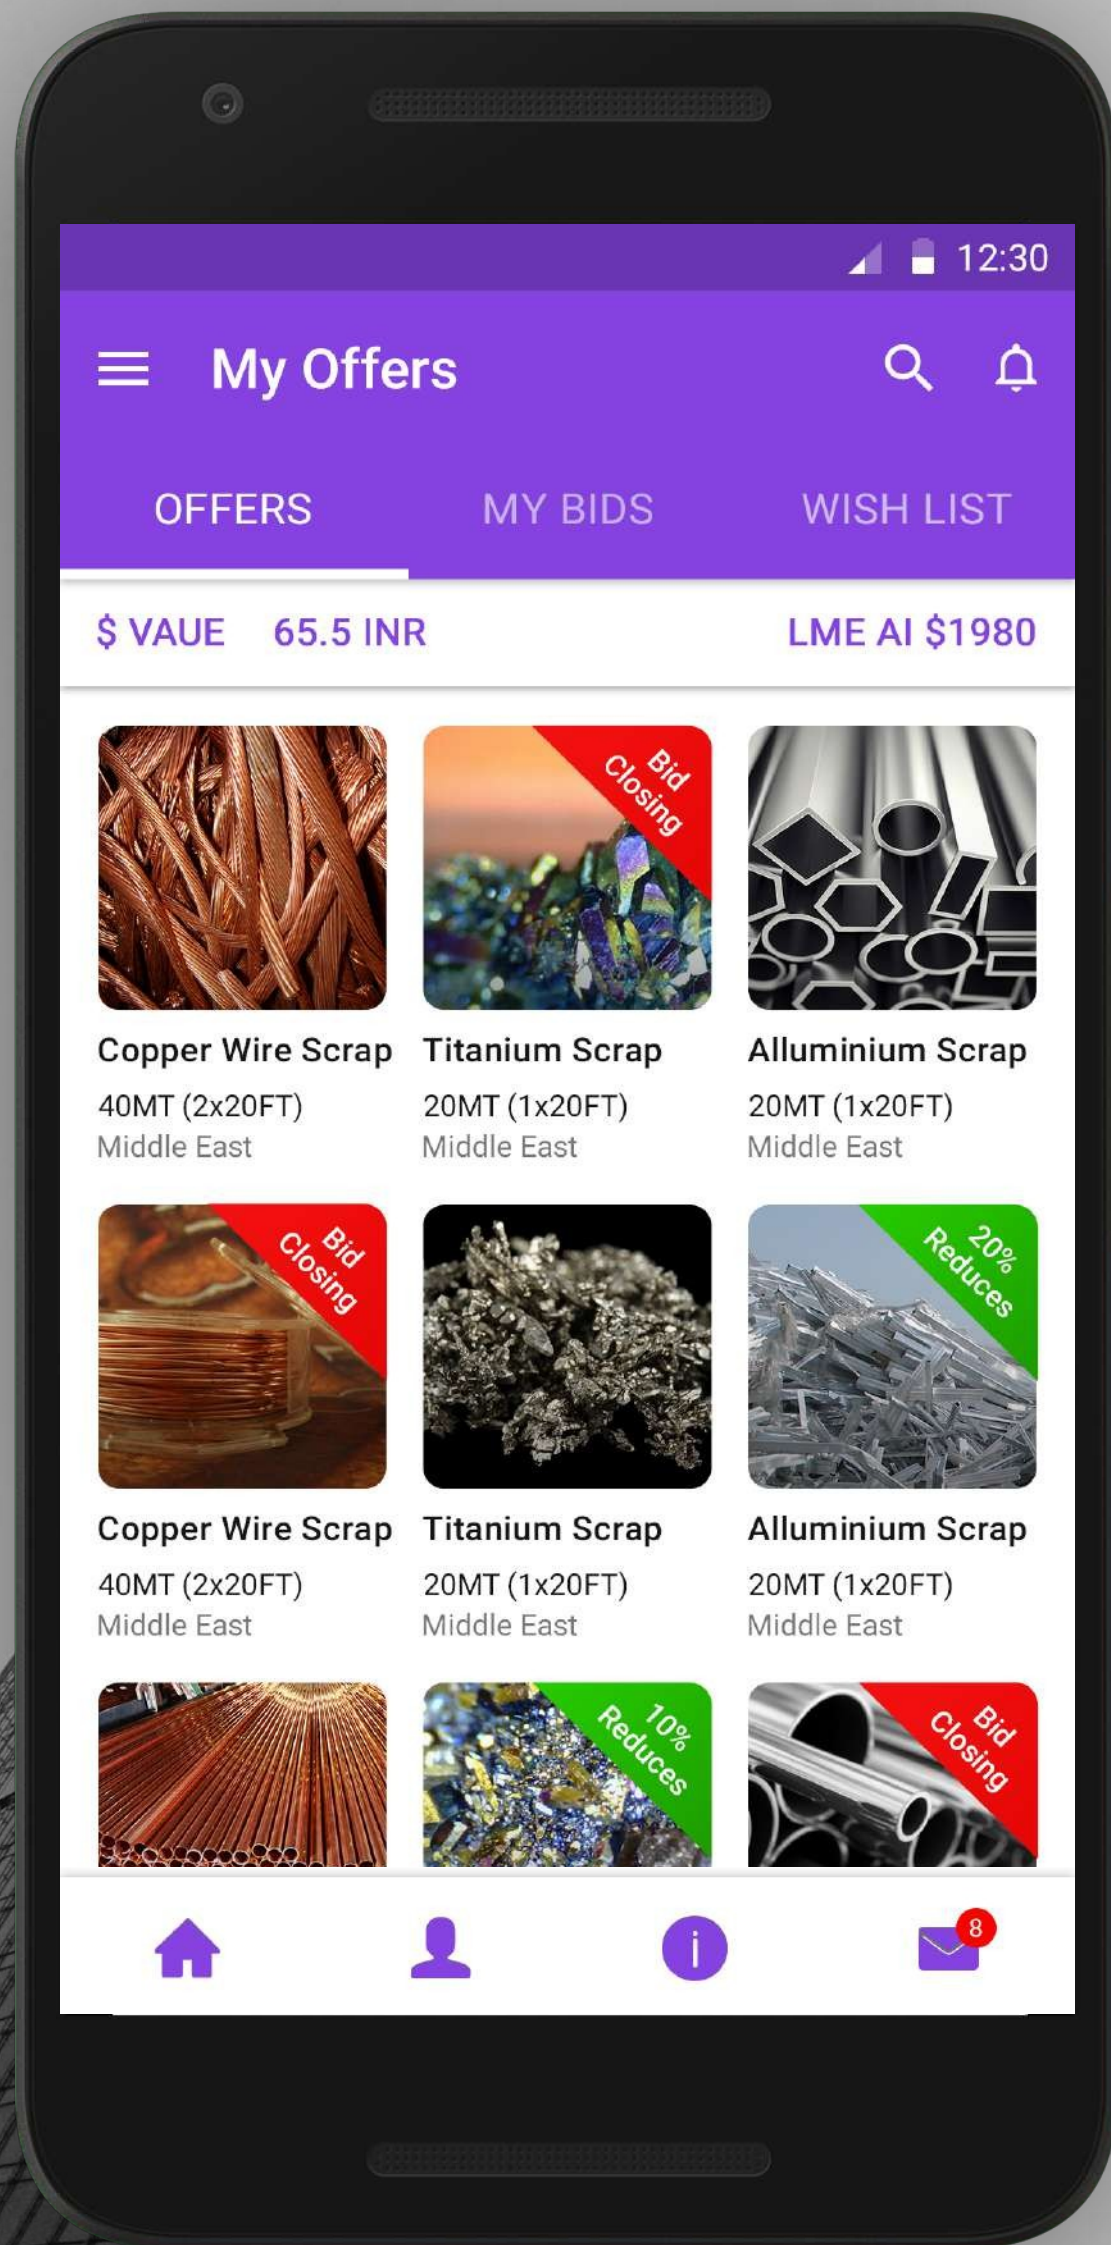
12:30

My Offers

OFFERS MY BIDS WISH LIST

$ VAUE 65.5 INR LME AI $1980

Copper Wire Scrap
40MT (2x20FT)
Middle East

Bid Closing
Titanium Scrap
20MT (1x20FT)
Middle East

Alluminium Scrap
20MT (1x20FT)
Middle East

Bid Closing
Copper Wire Scrap
40MT (2x20FT)
Middle East

Titanium Scrap
20MT (1x20FT)
Middle East

20% Reduces
Alluminium Scrap
20MT (1x20FT)
Middle East

10% Reduces

Bid Closing

8